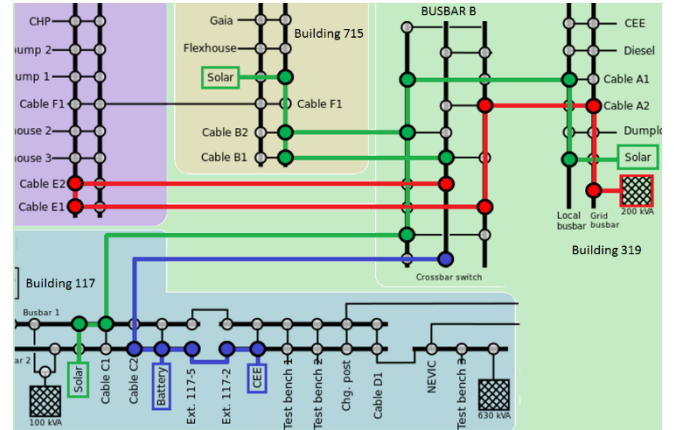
CHP
ump 2
ump 1
Cable F1
ouse 2
ouse 3
Cable E2
Cable E1

Gaia
Flexhouse
Solar
Cable F1
Cable B2
Cable B1
Building 715

BUSBAR B

CEE
Diesel
Cable A1
Cable A2
Dumplo
Solar
200 kVA
Local busbar
Grid busbar
Building 319

Building 117
Crossbar switch

Busbar 1
ar 2
100 kVA
Solar
Cable C1
Cable C2
Battery
Ext. 117-5
Ext. 117-2
CEE
Test bench 1
Test bench 2
Chg. post
Cable D1
NEVIC
Test bench 3
630 kVA